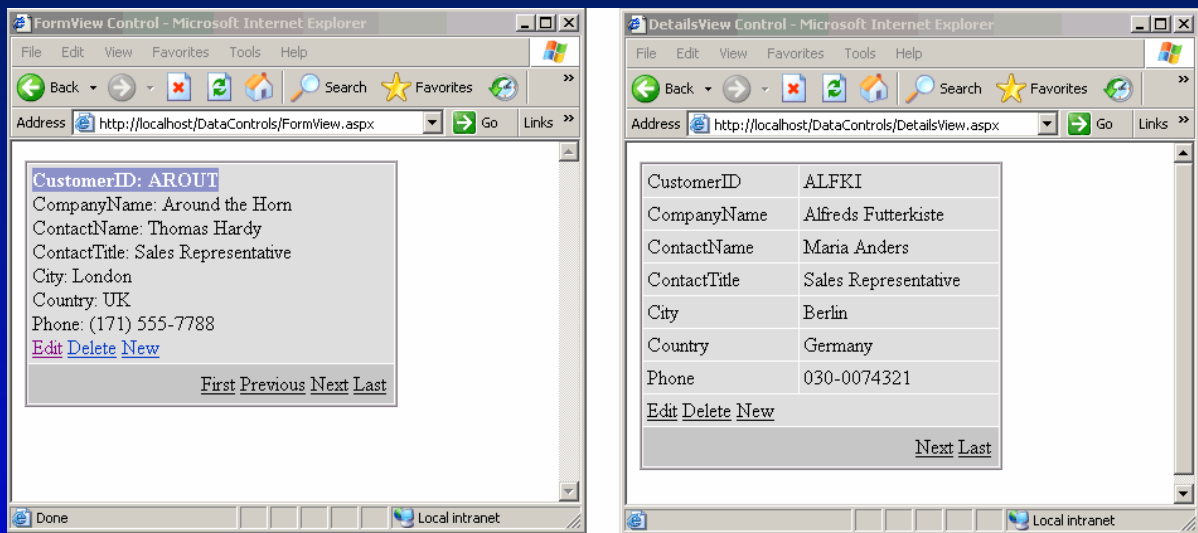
FormView Control - Microsoft Internet Explorer

File Edit View Favorites Tools Help

Back Search Favorites

Address http://localhost/DataControls/FormView.aspx Go Links

CustomerID: AROUT
CompanyName: Around the Horn
ContactName: Thomas Hardy
ContactTitle: Sales Representative
City: London
Country: UK
Phone: (171) 555-7788
Edit Delete New

First Previous Next Last

Done Local intranet

DetailsView Control - Microsoft Internet Explorer

File Edit View Favorites Tools Help

Back Search Favorites

Address http://localhost/DataControls/DetailsView.aspx Go Links

| CustomerID | ALFKI |
|---|---|
| CompanyName | Alfreds Futterkiste |
| ContactName | Maria Anders |
| ContactTitle | Sales Representative |
| City | Berlin |
| Country | Germany |
| Phone | 030-0074321 |

Edit Delete New

Next Last

Local intranet